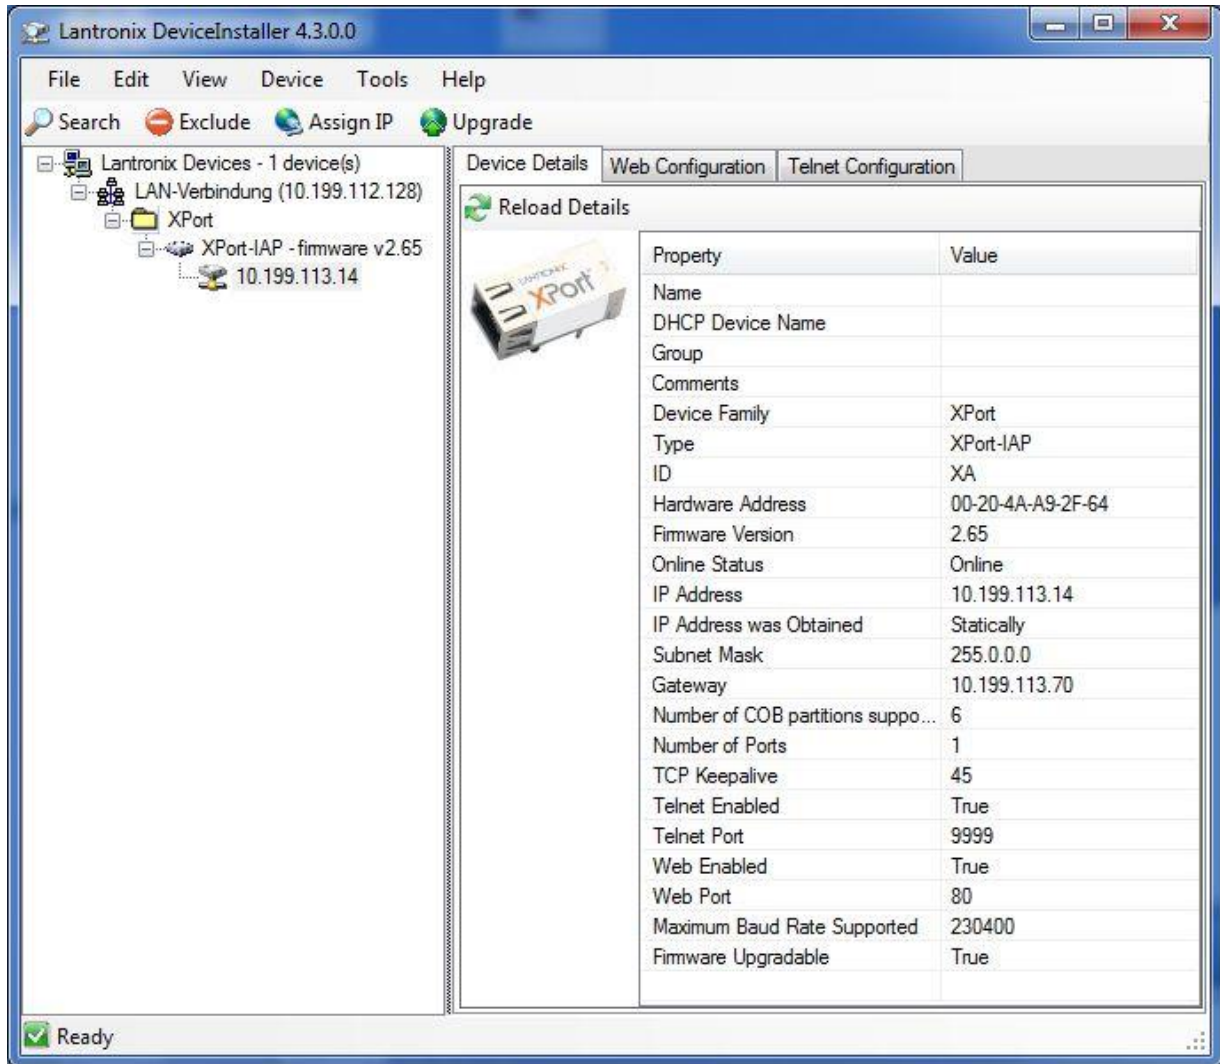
Lantronix DeviceInstaller 4.3.0.0

File Edit View Device Tools Help

Search Exclude Assign IP Upgrade

Lantronix Devices - 1 device(s)
LAN-Verbindung (10.199.112.128)
XPort
XPort-IAP - firmware v2.65
10.199.113.14

Device Details | Web Configuration | Telnet Configuration

Reload Details

LANTRONIX XPort

| Property | Value |
|---|---|
| Name | |
| DHCP Device Name | |
| Group | |
| Comments | |
| Device Family | XPort |
| Type | XPort-IAP |
| ID | XA |
| Hardware Address | 00-20-4A-A9-2F-64 |
| Firmware Version | 2.65 |
| Online Status | Online |
| IP Address | 10.199.113.14 |
| IP Address was Obtained | Statically |
| Subnet Mask | 255.0.0.0 |
| Gateway | 10.199.113.70 |
| Number of COB partitions suppo... | 6 |
| Number of Ports | 1 |
| TCP Keepalive | 45 |
| Telnet Enabled | True |
| Telnet Port | 9999 |
| Web Enabled | True |
| Web Port | 80 |
| Maximum Baud Rate Supported | 230400 |
| Firmware Upgradable | True |

Ready